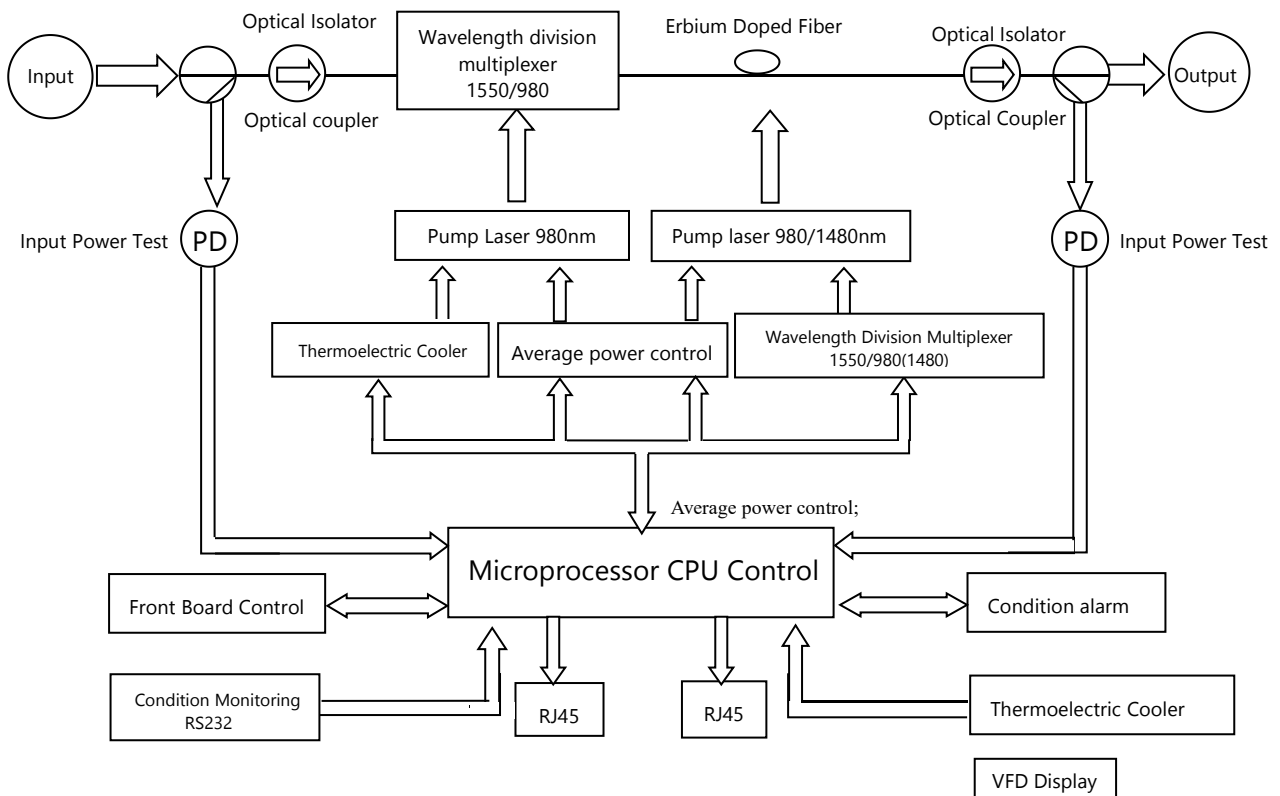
Optical Isolator

Input

Optical coupler

Wavelength division multiplexer 1550/980

Erbium Doped Fiber

Optical Isolator

Output

Optical Coupler

Input Power Test

PD

Pump Laser 980nm

Pump laser 980/1480nm

PD

Input Power Test

Thermoelectric Cooler

Average power control

Wavelength Division Multiplexer 1550/980(1480)

Average power control;

Microprocessor CPU Control

Front Board Control

Condition alarm

Condition Monitoring RS232

RJ45

RJ45

Thermoelectric Cooler

VFD Display